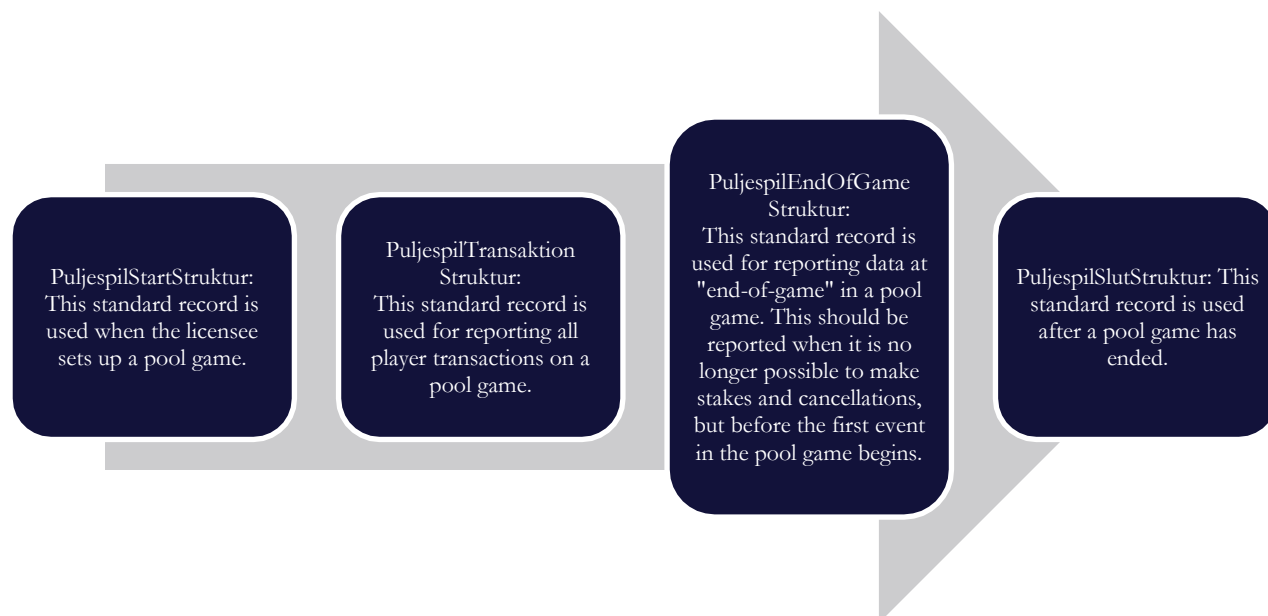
PuljespilStartStruktur: This standard record is used when the licensee sets up a pool game.

PuljespilTransaktion Struktur: This standard record is used for reporting all player transactions on a pool game.

PuljespilEndOfGame Struktur: This standard record is used for reporting data at "end-of-game" in a pool game. This should be reported when it is no longer possible to make stakes and cancellations, but before the first event in the pool game begins.

PuljespilSlutStruktur: This standard record is used after a pool game has ended.